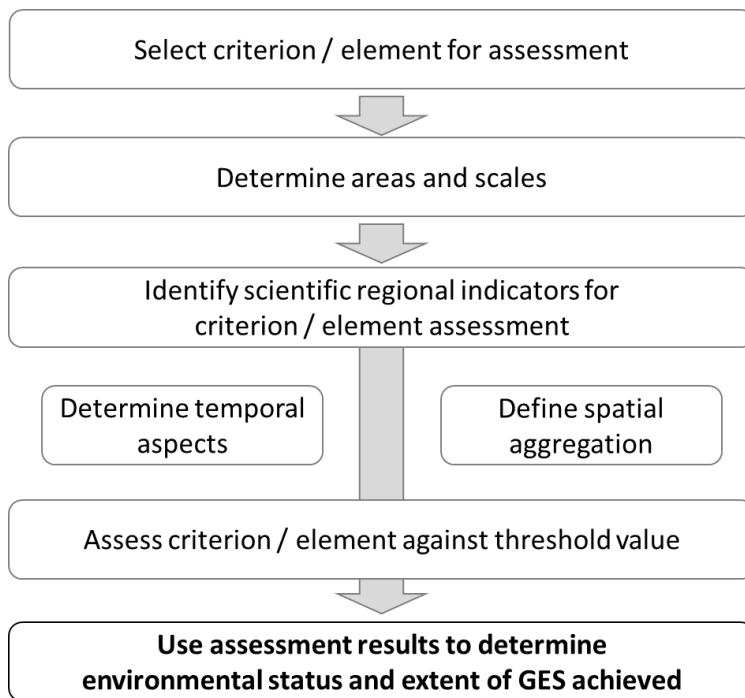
Select criterion / element for assessment

Determine areas and scales

Identify scientific regional indicators for criterion / element assessment

Determine temporal aspects

Define spatial aggregation

Assess criterion / element against threshold value

**Use assessment results to determine environmental status and extent of GES achieved**